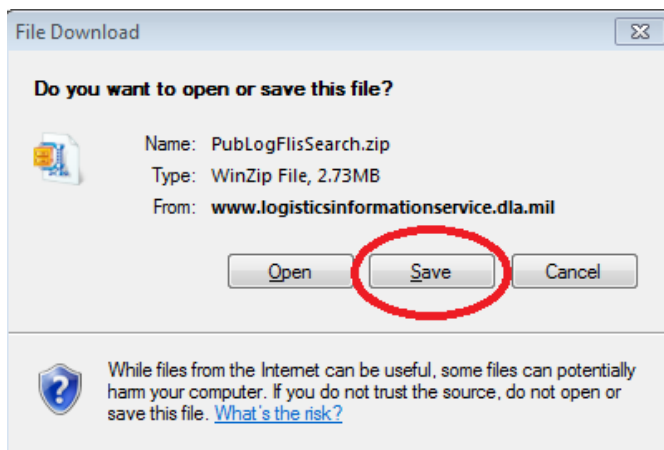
File Download

Do you want to open or save this file?

Name: PubLogFlisSearch.zip
Type: WinZip File, 2.73MB
From: www.logisticsinformationservice.dla.mil

Open
Save
Cancel

While files from the Internet can be useful, some files can potentially harm your computer. If you do not trust the source, do not open or save this file. What's the risk?